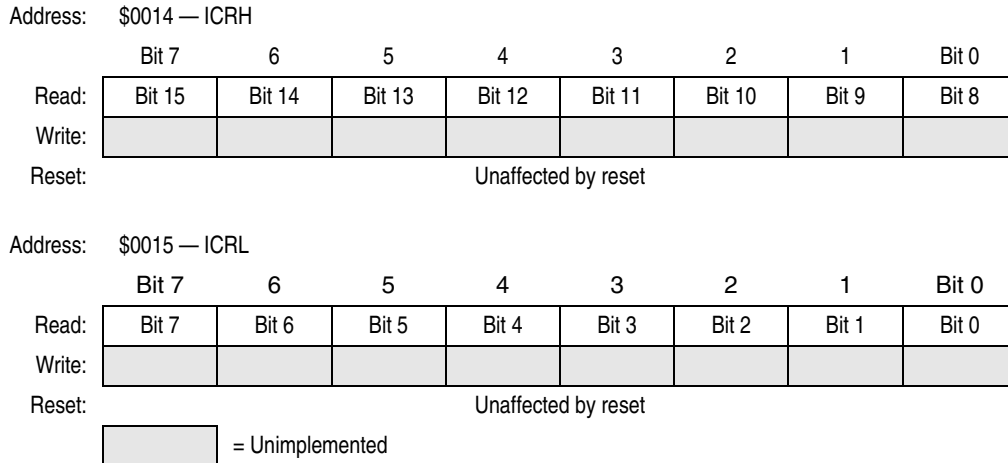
Address: $0014 — ICRH

| | Bit 7 | 6 | 5 | 4 | 3 | 2 | 1 | Bit 0 |
|---|---|---|---|---|---|---|---|---|
| Read: | Bit 15 | Bit 14 | Bit 13 | Bit 12 | Bit 11 | Bit 10 | Bit 9 | Bit 8 |
| Write: | | | | | | | | |
| Reset: | Unaffected by reset | | | | | | | |

Address: $0015 — ICRL

| | Bit 7 | 6 | 5 | 4 | 3 | 2 | 1 | Bit 0 |
|---|---|---|---|---|---|---|---|---|
| Read: | Bit 7 | Bit 6 | Bit 5 | Bit 4 | Bit 3 | Bit 2 | Bit 1 | Bit 0 |
| Write: | | | | | | | | |
| Reset: | Unaffected by reset | | | | | | | |

= Unimplemented